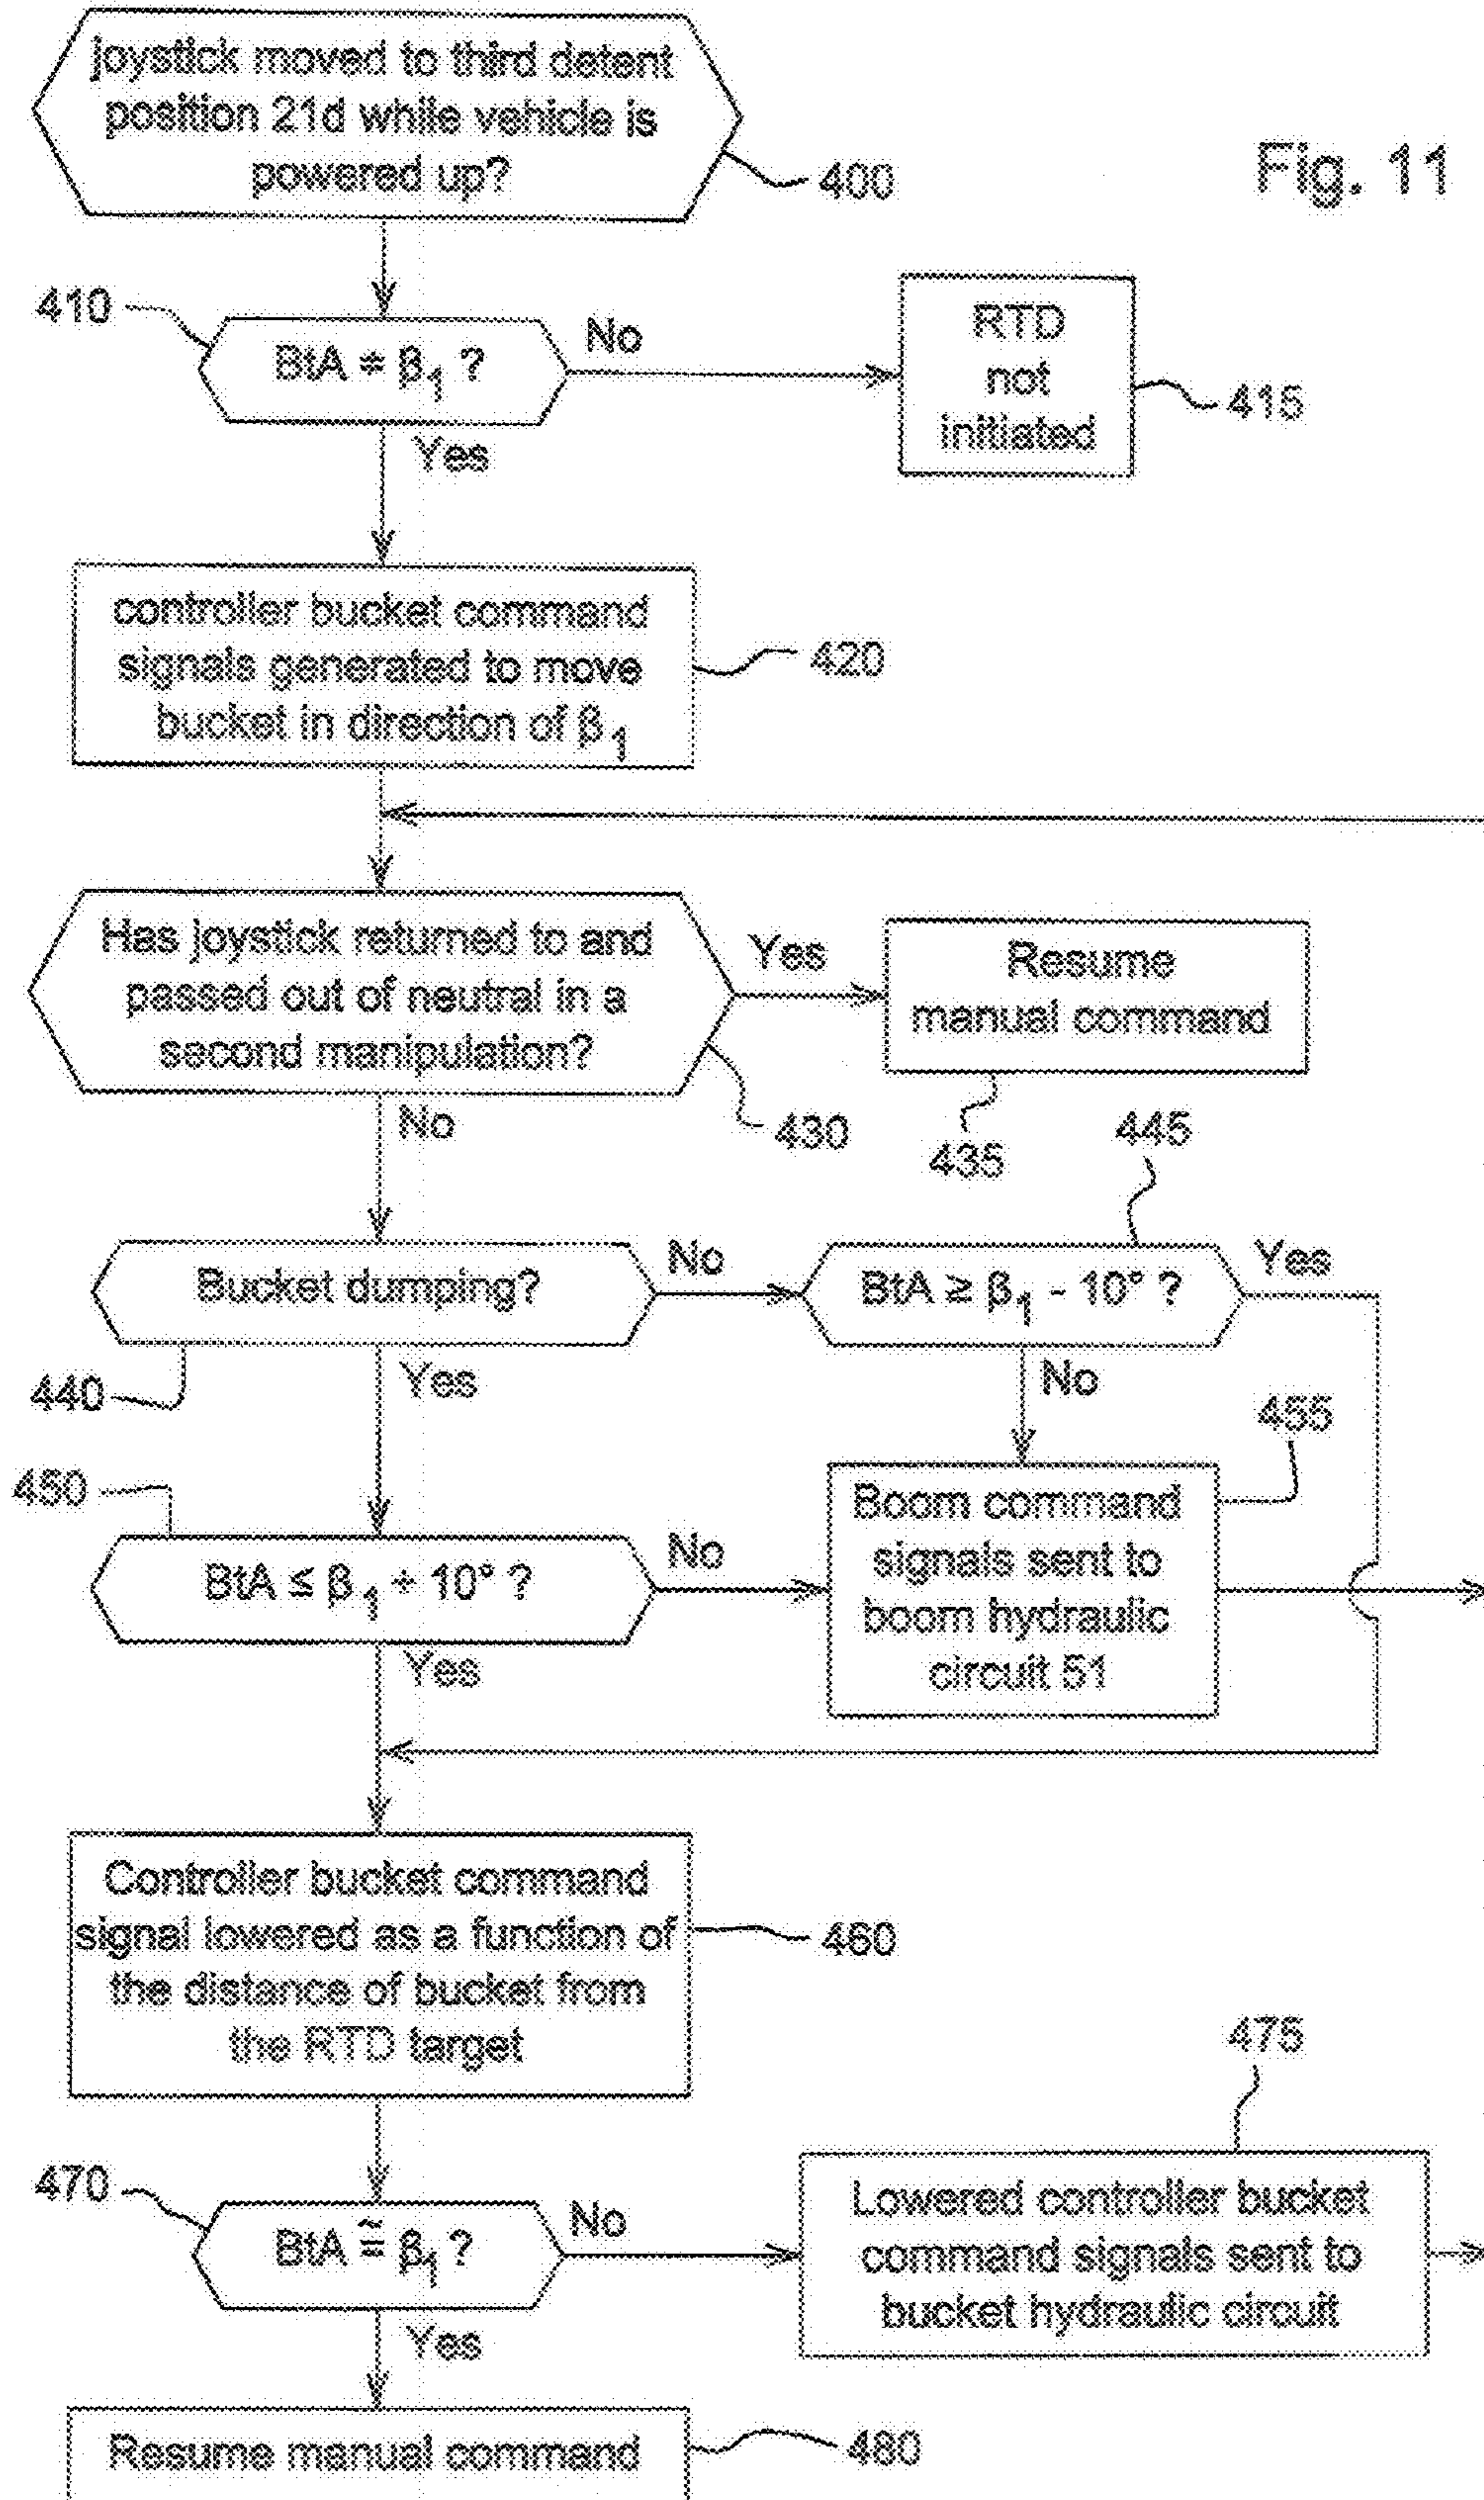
joystick moved to third detent position 21d while vehicle is powered up?

400

Fig. 11

410

BtA ≠ $\beta_1$ ?

No

RTD not initiated

415

Yes

controller bucket command signals generated to move bucket in direction of $\beta_1$

420

Has joystick returned to and passed out of neutral in a second manipulation?

Yes

Resume manual command

430

435

No

445

Bucket dumping?

No

BtA ≥ $\beta_1$ - 10° ?

Yes

440

Yes

No

455

450

Boom command signals sent to boom hydraulic circuit 51

BtA ≤ $\beta_1$ + 10° ?

No

Yes

Controller bucket command signal lowered as a function of the distance of bucket from the RTD target

460

475

470

BtA $\tilde{=}$ $\beta_1$ ?

No

Lowered controller bucket command signals sent to bucket hydraulic circuit

Yes

Resume manual command

480